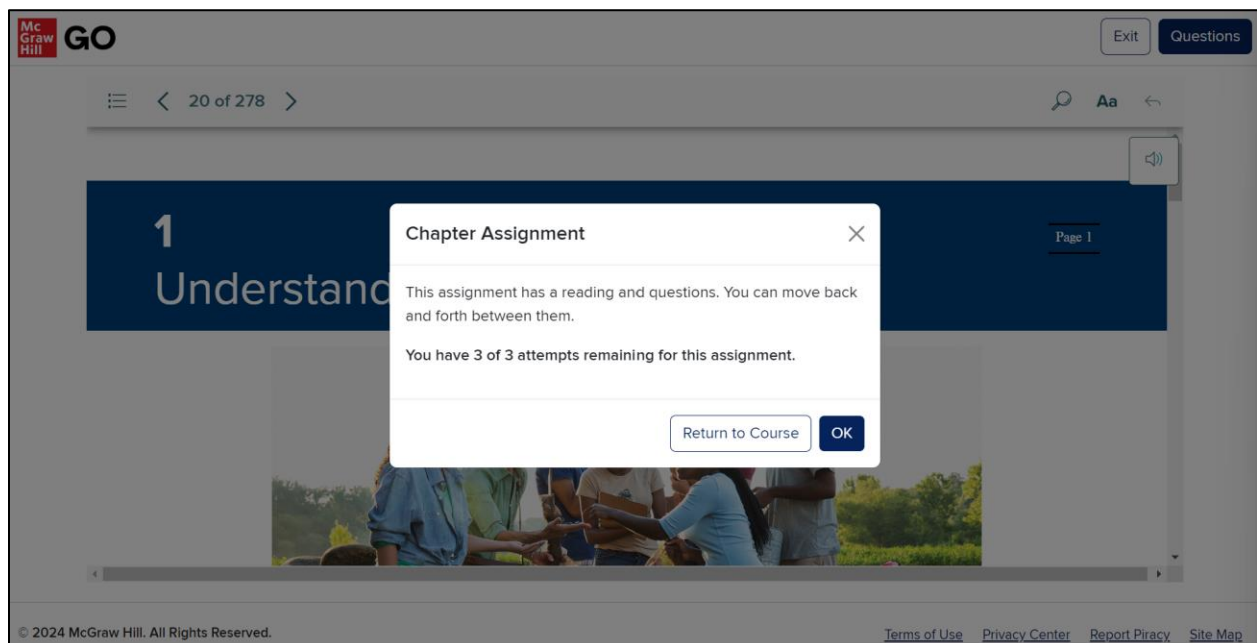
Mc Graw Hill GO

Exit

Questions

20 of 278

Aa

1

Understand

Page 1

Chapter Assignment

This assignment has a reading and questions. You can move back and forth between them.

You have 3 of 3 attempts remaining for this assignment.

Return to Course

OK

© 2024 McGraw Hill. All Rights Reserved.

Terms of Use Privacy Center Report Piracy Site Map